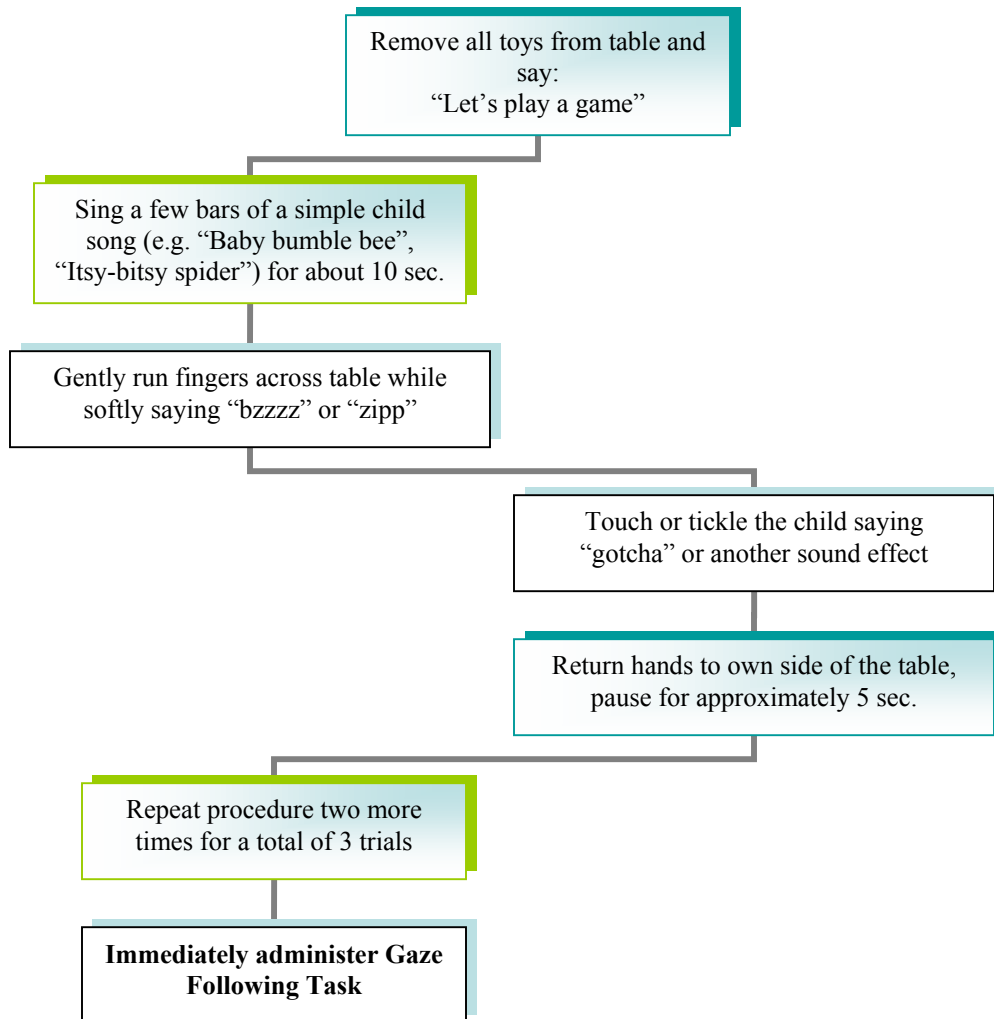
Remove all toys from table and say:
“Let’s play a game”

Sing a few bars of a simple child song (e.g. “Baby bumble bee”, “Itsy-bitsy spider”) for about 10 sec.

Gently run fingers across table while softly saying “bzzzz” or “zipp”

Touch or tickle the child saying “gotcha” or another sound effect

Return hands to own side of the table, pause for approximately 5 sec.

Repeat procedure two more times for a total of 3 trials

**Immediately administer Gaze Following Task**